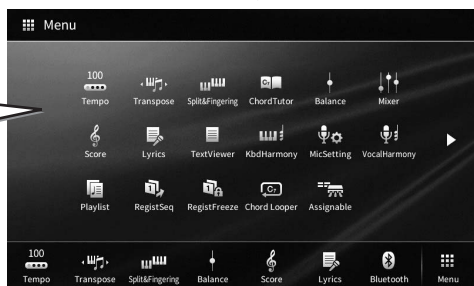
Menu

100
Tempo
Transpose
Split&Fingering
ChordTutor
Balance
Mixer

Score
Lyrics
TextViewer
KbdHarmony
MicSetting
VocalHarmony

Playlist
RegistSeq
RegistFreeze
Chord Looper
Assignable

100
Tempo
Transpose
Split&Fingering
Balance
Score
Lyrics
Bluetooth
Menu